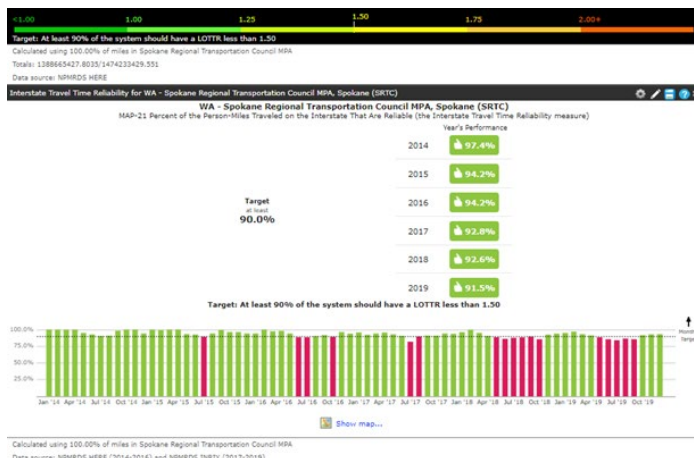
<1.00 1.00 1.25 1.50 1.75 2.00+

Target: At least 90% of the system should have a LOTTR less than 1.50

Calculated using 100.00% of miles in Spokane Regional Transportation Council MPA

Totals: 1388665427.8035/1474233429.551

Data source: NPMRDS HERE

Interstate Travel Time Reliability for WA - Spokane Regional Transportation Council MPA, Spokane (SRTC)

WA - Spokane Regional Transportation Council MPA, Spokane (SRTC)

MAP-21 Percent of the Person-Miles Traveled on the Interstate That Are Reliable (the Interstate Travel Time Reliability measure)

Target
at least
90.0%

Year's Performance

| 2014 | 97.4% |
|---|---|
| 2015 | 94.2% |
| 2016 | 94.2% |
| 2017 | 92.8% |
| 2018 | 92.6% |
| 2019 | 91.5% |

Target: At least 90% of the system should have a LOTTR less than 1.50

100.00%
75.00%
50.00%
25.00%
0.00%

Jan '14 Apr '14 Jul '14 Oct '14 Jan '15 Apr '15 Jul '15 Oct '15 Jan '16 Apr '16 Jul '16 Oct '16 Jan '17 Apr '17 Jul '17 Oct '17 Jan '18 Apr '18 Jul '18 Oct '18 Jan '19 Apr '19 Jul '19 Oct '19

Month
Targe

Show map...

Calculated using 100.00% of miles in Spokane Regional Transportation Council MPA

Data source: NPMRDS HERE (2014-2016) and NPMRDS INRIX (2017-2019)